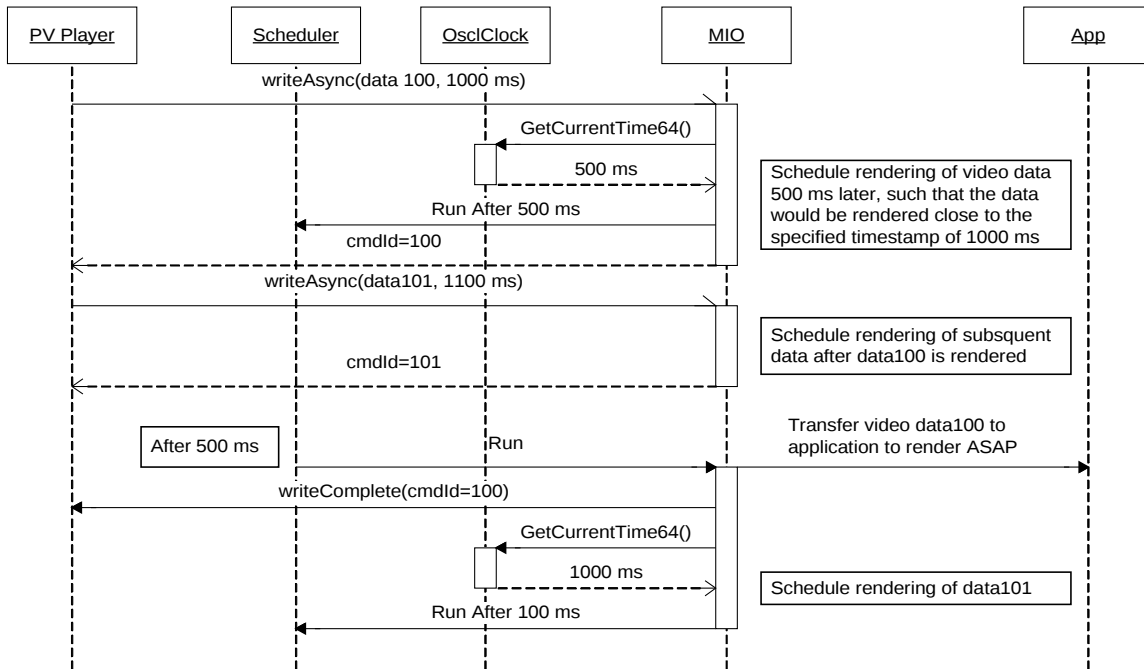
PV Player

Scheduler

OsclClock

MIO

App

writeAsync(data 100, 1000 ms)

GetCurrentTime64()

500 ms

Schedule rendering of video data 500 ms later, such that the data would be rendered close to the specified timestamp of 1000 ms

Run After 500 ms

cmdId=100

writeAsync(data101, 1100 ms)

Schedule rendering of subsquent data after data100 is rendered

cmdId=101

Transfer video data100 to application to render ASAP

After 500 ms

Run

writeComplete(cmdId=100)

GetCurrentTime64()

1000 ms

Schedule rendering of data101

Run After 100 ms